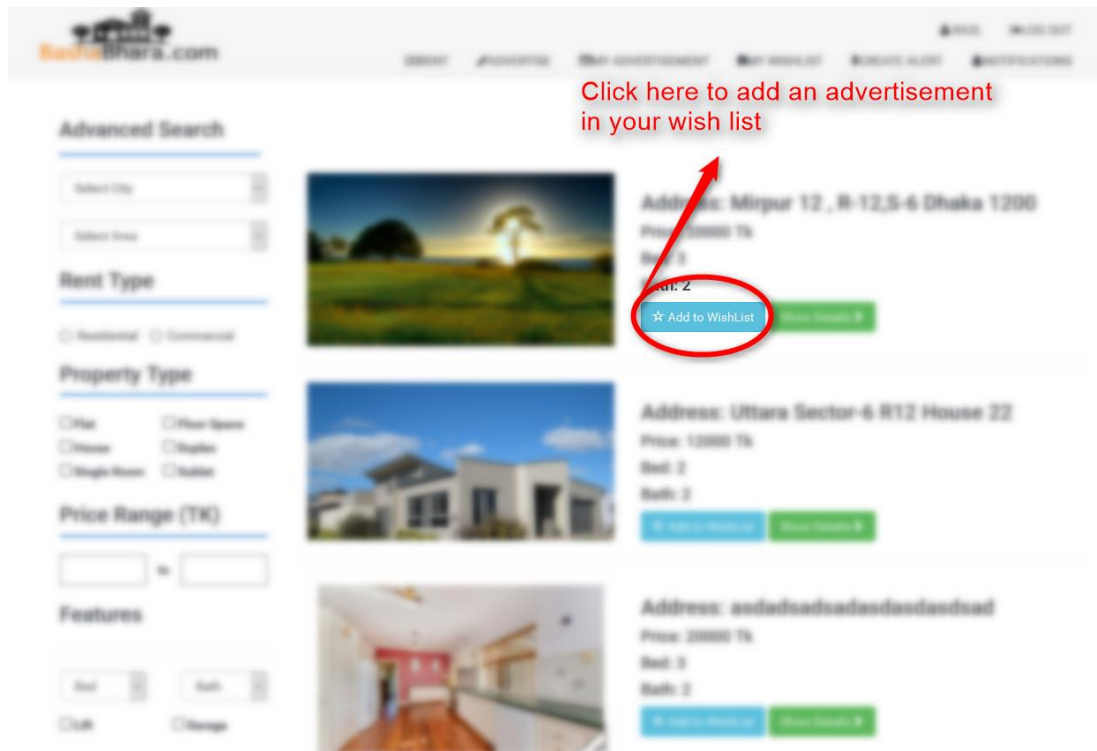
BashaBhara.com

Click here to add an advertisement in your wish list

Advanced Search

Rent Type

Property Type

Price Range (TK)

to

Features

Addr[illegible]s: Mirpur 12 , R-12,S-6 Dhaka 1200

Price: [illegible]0000 Tk

Bed: 3

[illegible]: 2

☆ Add to WishList

Show Details

Address: Uttara Sector-6 R12 House 22

Price: 12000 Tk

Bed: 2

Bath: 2

Address: asdadsadsadasdasdasdsad

Price: 20000 Tk

Bed: 3

Bath: 2